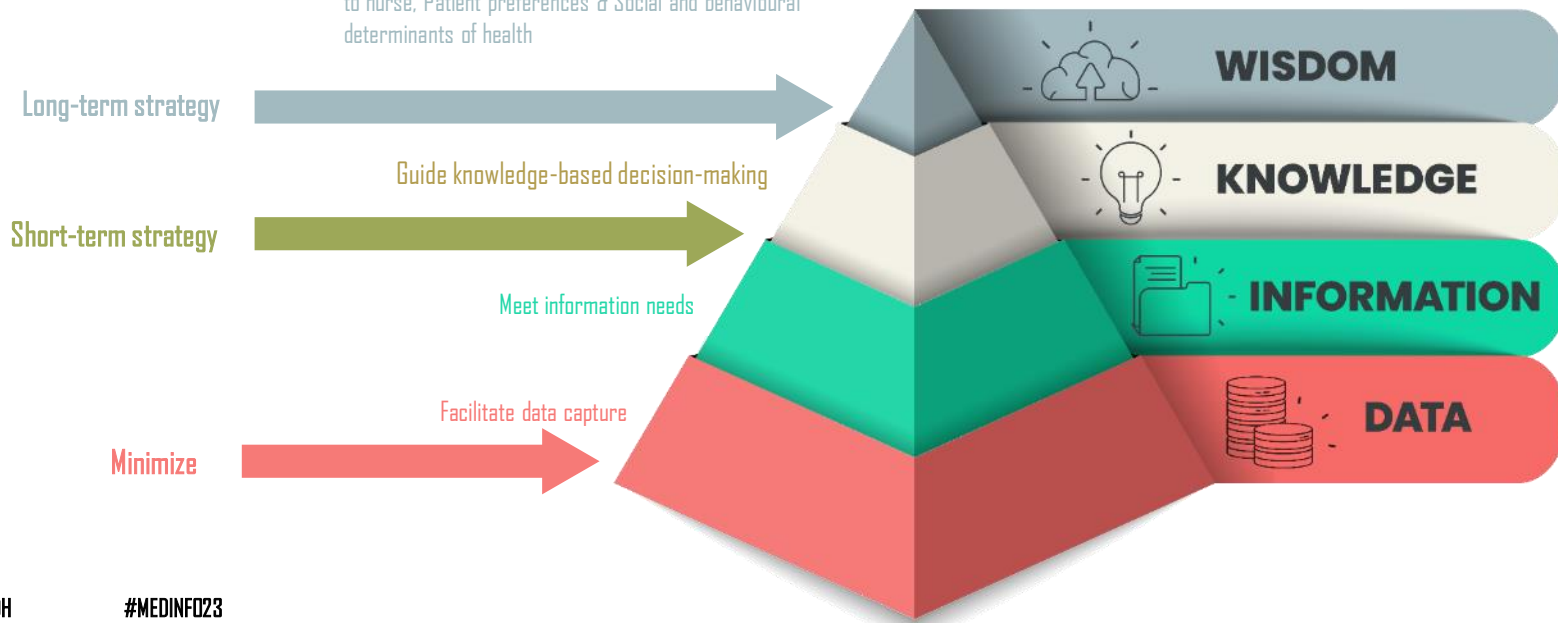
to nurse, Patient preferences & Social and behavioural determinants of health

Long-term strategy

WISDOM

Guide knowledge-based decision-making

KNOWLEDGE

Short-term strategy

Meet information needs

INFORMATION

Facilitate data capture

DATA

Minimize

H #MEDINFO23